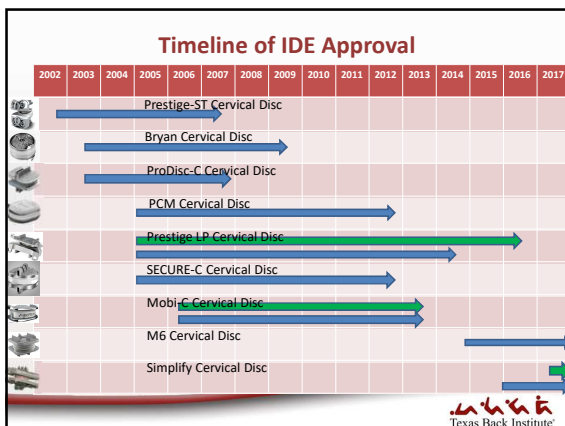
Timeline of IDE Approval

| 2002 | 2003 | 2004 | 2005 | 2006 | 2007 | 2008 | 2009 | 2010 | 2011 | 2012 | 2013 | 2014 | 2015 | 2016 | 2017 |
|---|---|---|---|---|---|---|---|---|---|---|---|---|---|---|---|

Prestige-ST Cervical Disc

Bryan Cervical Disc

ProDisc-C Cervical Disc

PCM Cervical Disc

Prestige LP Cervical Disc

SECURE-C Cervical Disc

Mobi-C Cervical Disc

M6 Cervical Disc

Simplify Cervical Disc

Texas Back Institute